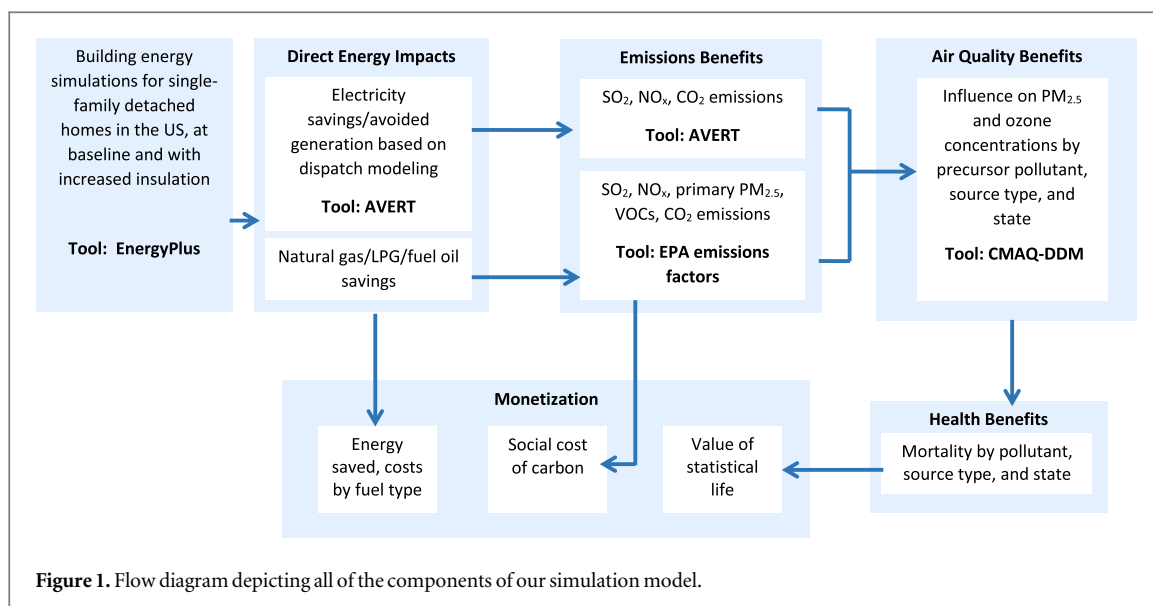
Building energy simulations for single-family detached homes in the US, at baseline and with increased insulation

Tool: EnergyPlus

Direct Energy Impacts

Electricity savings/avoided generation based on dispatch modeling

Tool: AVERT

Natural gas/LPG/fuel oil savings

Emissions Benefits

$SO_2$, $NO_x$, $CO_2$ emissions

Tool: AVERT

$SO_2$, $NO_x$, primary $PM_{2.5}$, VOCs, $CO_2$ emissions

Tool: EPA emissions factors

Air Quality Benefits

Influence on $PM_{2.5}$ and ozone concentrations by precursor pollutant, source type, and state

Tool: CMAQ-DDM

Monetization

Energy saved, costs by fuel type

Social cost of carbon

Value of statistical life

Health Benefits

Mortality by pollutant, source type, and state

Figure 1. Flow diagram depicting all of the components of our simulation model.